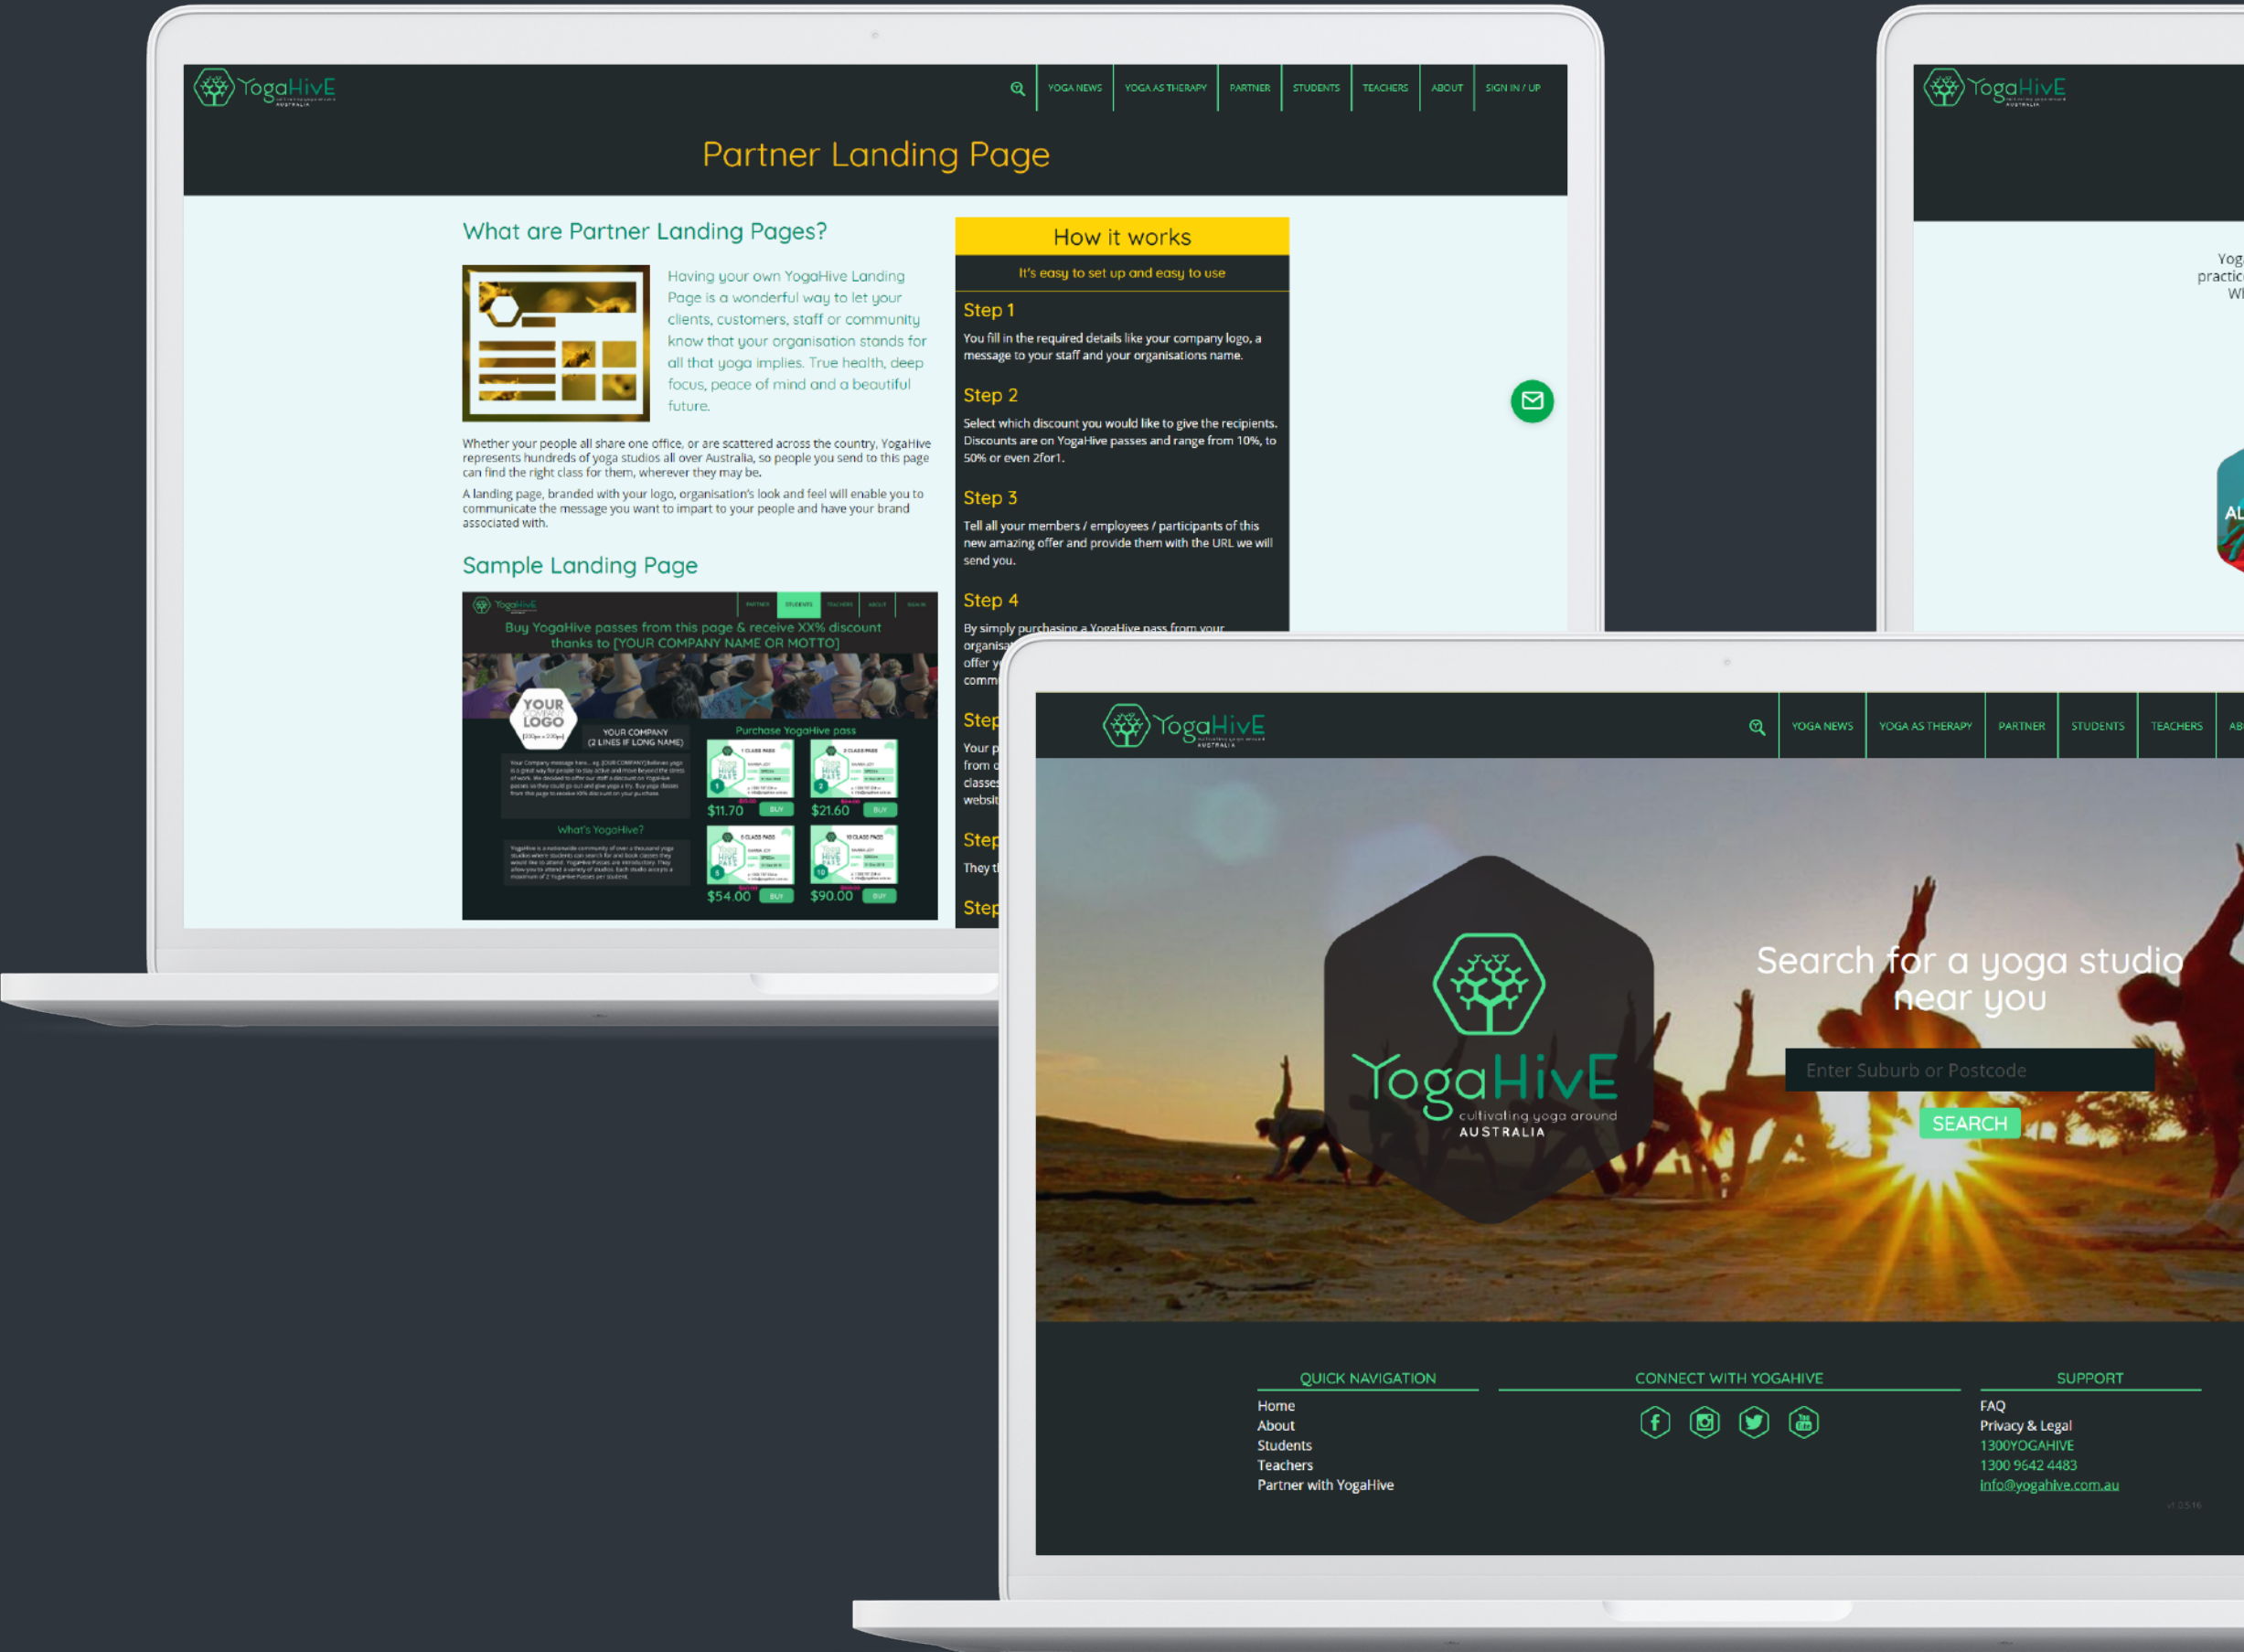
YogaHivE

YOGA NEWS | YOGA AS THERAPY | PARTNER | STUDENTS | TEACHERS | ABOUT | SIGN IN / UP

Partner Landing Page

What are Partner Landing Pages?

Having your own YogaHive Landing Page is a wonderful way to let your clients, customers, staff or community know that your organisation stands for all that yoga implies. True health, deep focus, peace of mind and a beautiful future.

Whether your people all share one office, or are scattered across the country, YogaHive represents hundreds of yoga studios all over Australia, so people you send to this page can find the right class for them, wherever they may be.

A landing page, branded with your logo, organisation's look and feel will enable you to communicate the message you want to impart to your people and have your brand associated with.

Sample Landing Page

Buy YogaHive passes from this page & receive XX% discount thanks to [YOUR COMPANY NAME OR MOTTO]

YOUR LOGO

YOUR COMPANY (2 LINES IF LONG NAME)

Purchase YogaHive pass

$11.70 BUY
$21.60 BUY
$54.00 BUY
$90.00 BUY

What's YogaHive?

How it works

It's easy to set up and easy to use

Step 1
You fill in the required details like your company logo, a message to your staff and your organisations name.

Step 2
Select which discount you would like to give the recipients. Discounts are on YogaHive passes and range from 10%, to 50% or even 2for1.

Step 3
Tell all your members / employees / participants of this new amazing offer and provide them with the URL we will send you.

Step 4
By simply purchasing a YogaHive pass from your organisa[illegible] offer y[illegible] comm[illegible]

Step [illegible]
Your p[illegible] from c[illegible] classes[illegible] websit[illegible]

Step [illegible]
They t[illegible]

Step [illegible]

YogaHivE

Yog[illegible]
practic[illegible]
Wh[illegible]

AL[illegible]

YogaHivE

YOGA NEWS | YOGA AS THERAPY | PARTNER | STUDENTS | TEACHERS | AB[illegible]

YogaHivE
cultivating yoga around
AUSTRALIA

Search for a yoga studio near you

Enter Suburb or Postcode

SEARCH

QUICK NAVIGATION
Home
About
Students
Teachers
Partner with YogaHive

CONNECT WITH YOGAHIVE

SUPPORT
FAQ
Privacy & Legal
1300YOGAHIVE
1300 9642 4483
info@yogahive.com.au